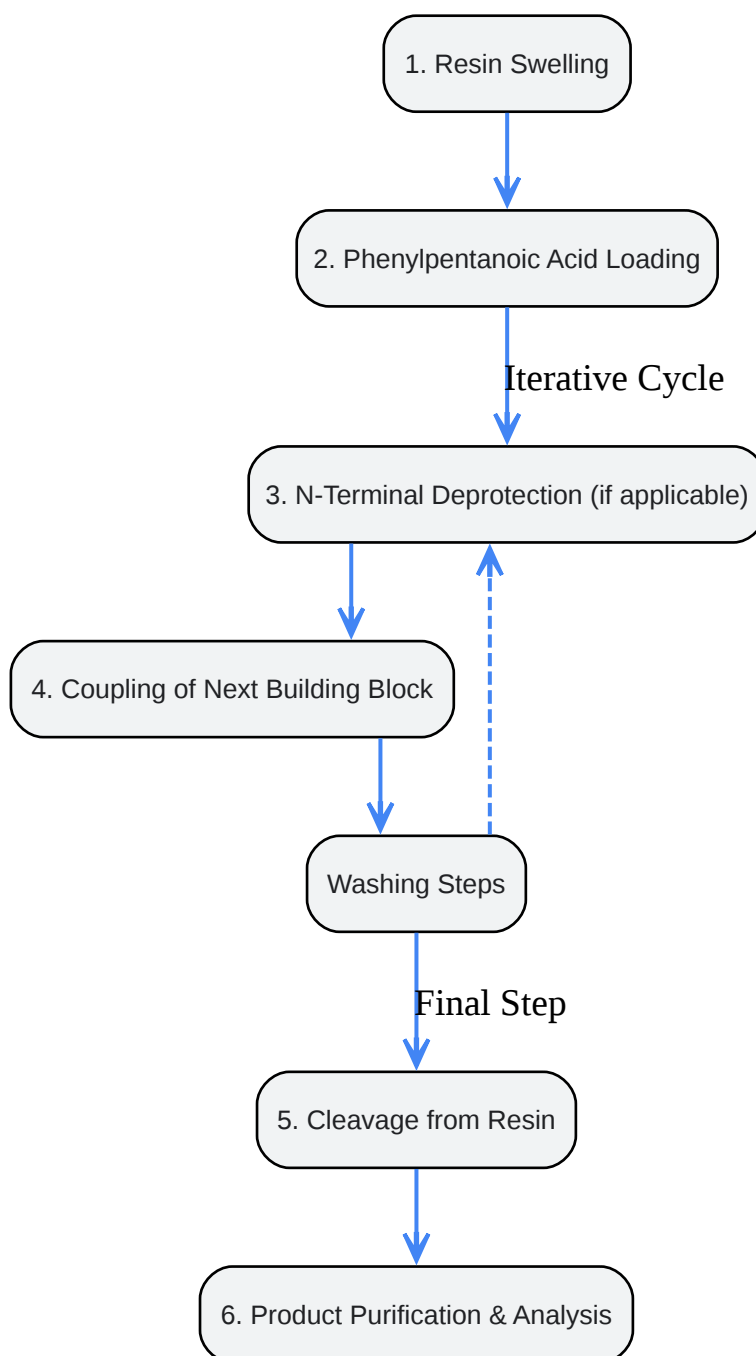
1. Resin Swelling

2. Phenylpentanoic Acid Loading

Iterative Cycle

3. N-Terminal Deprotection (if applicable)

4. Coupling of Next Building Block

Washing Steps

Final Step

5. Cleavage from Resin

6. Product Purification & Analysis